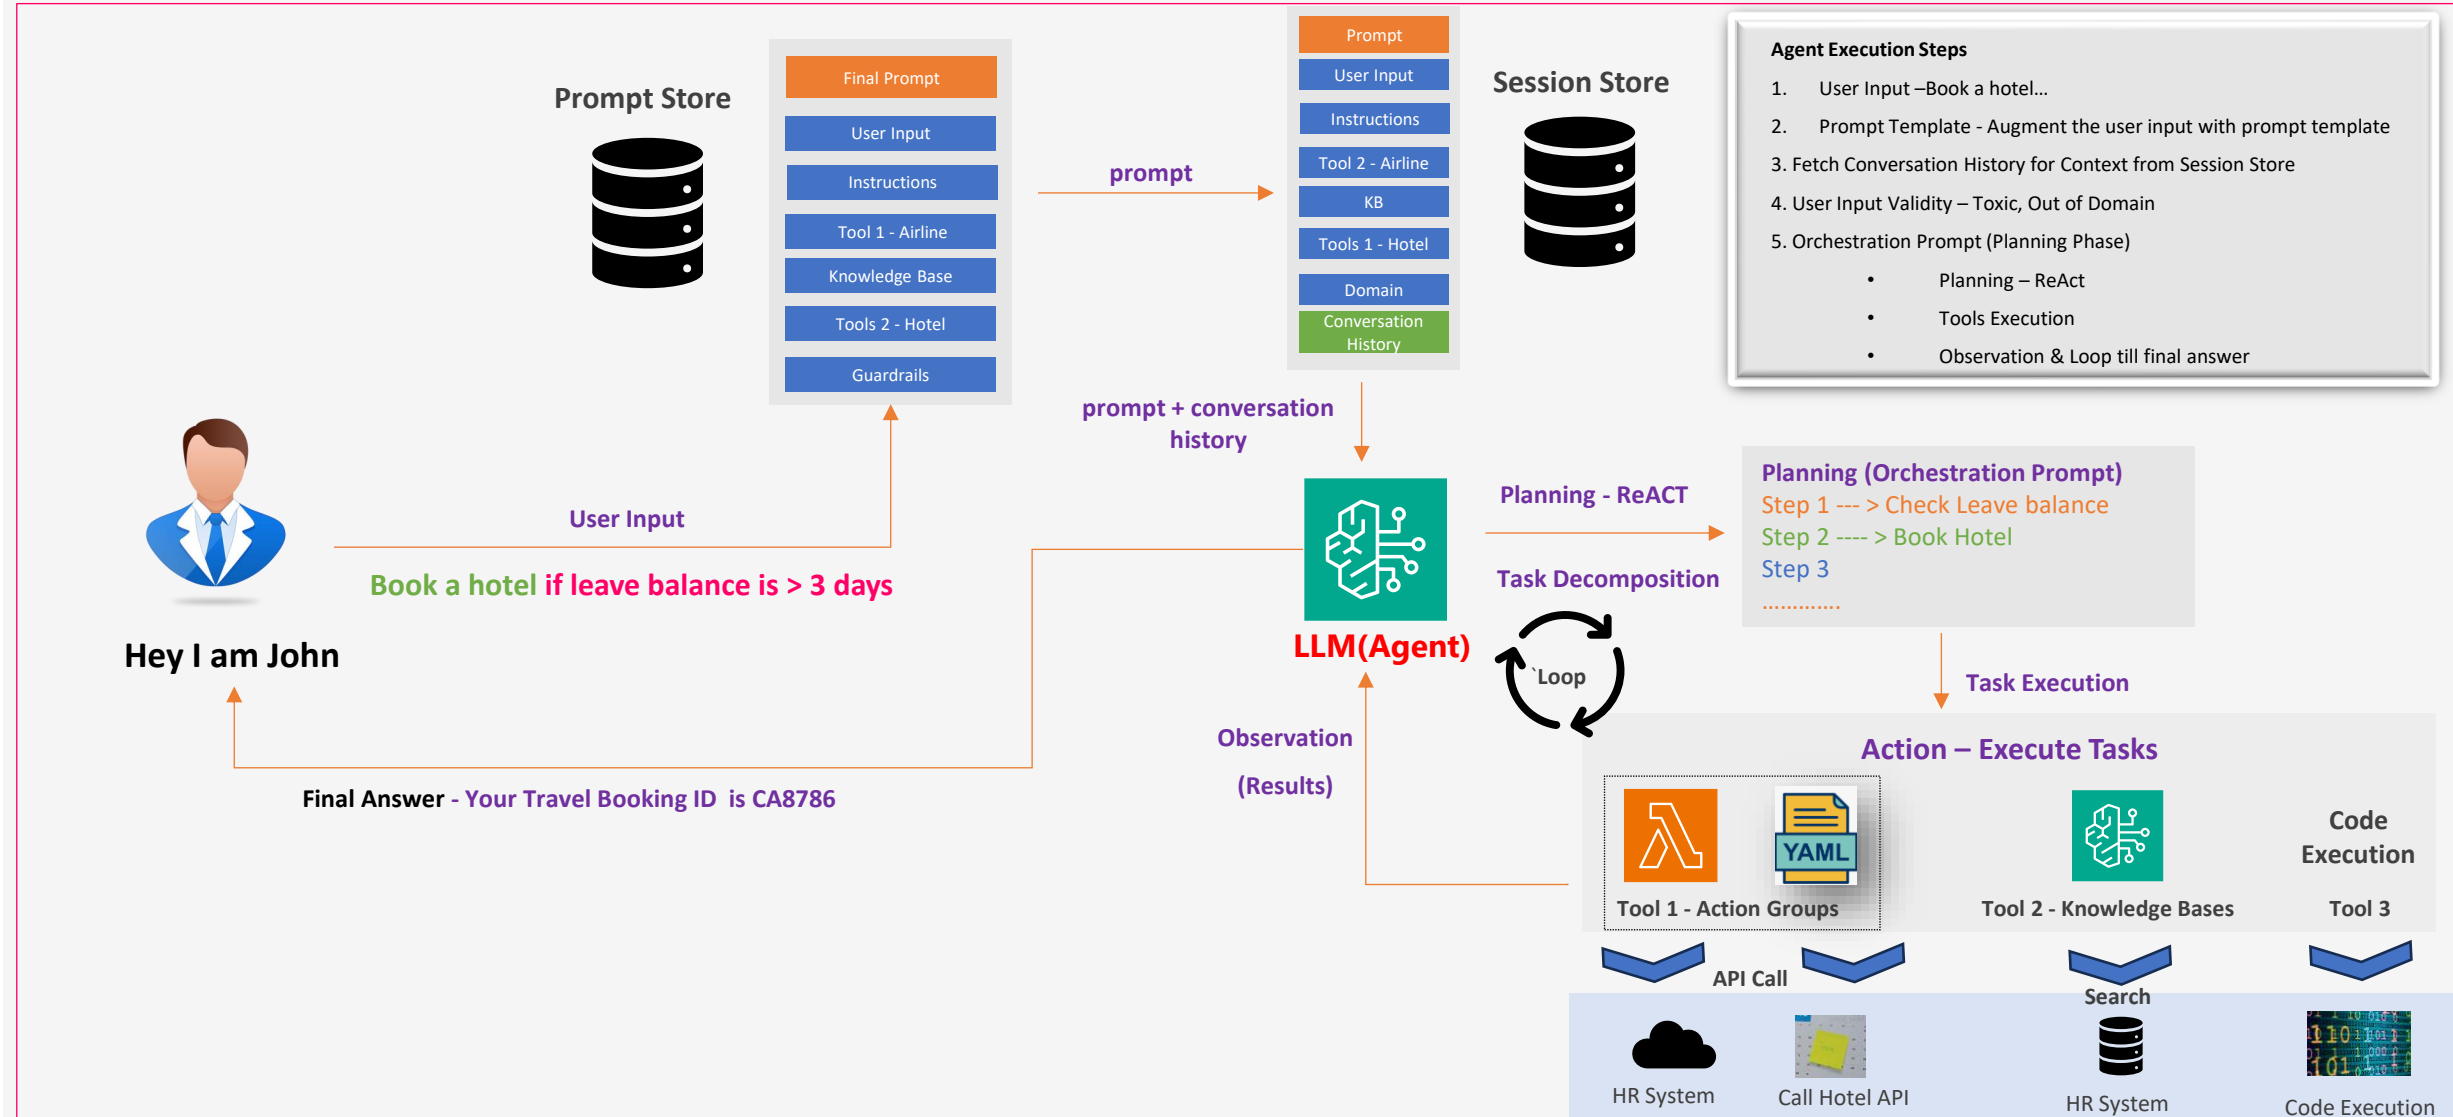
Prompt Store

Final Prompt
User Input
Instructions
Tool 1 - Airline
Knowledge Base
Tools 2 - Hotel
Guardrails

prompt

Prompt
User Input
Instructions
Tool 2 - Airline
KB
Tools 1 - Hotel
Domain
Conversation History

Session Store

Agent Execution Steps
1. User Input –Book a hotel…
2. Prompt Template - Augment the user input with prompt template
3. Fetch Conversation History for Context from Session Store
4. User Input Validity – Toxic, Out of Domain
5. Orchestration Prompt (Planning Phase)
• Planning – ReAct
• Tools Execution
• Observation & Loop till final answer

prompt + conversation history

User Input

Book a hotel if leave balance is > 3 days

Hey I am John

LLM(Agent)

Planning - ReACT

Task Decomposition

Planning (Orchestration Prompt)
Step 1 --- > Check Leave balance
Step 2 ---- > Book Hotel
Step 3
…………

`Loop

Task Execution

Observation

(Results)

Final Answer - Your Travel Booking ID is CA8786

Action – Execute Tasks

YAML

Tool 1 - Action Groups

Tool 2 - Knowledge Bases

Code Execution

Tool 3

API Call

Search

HR System

Call Hotel API

HR System

Code Execution